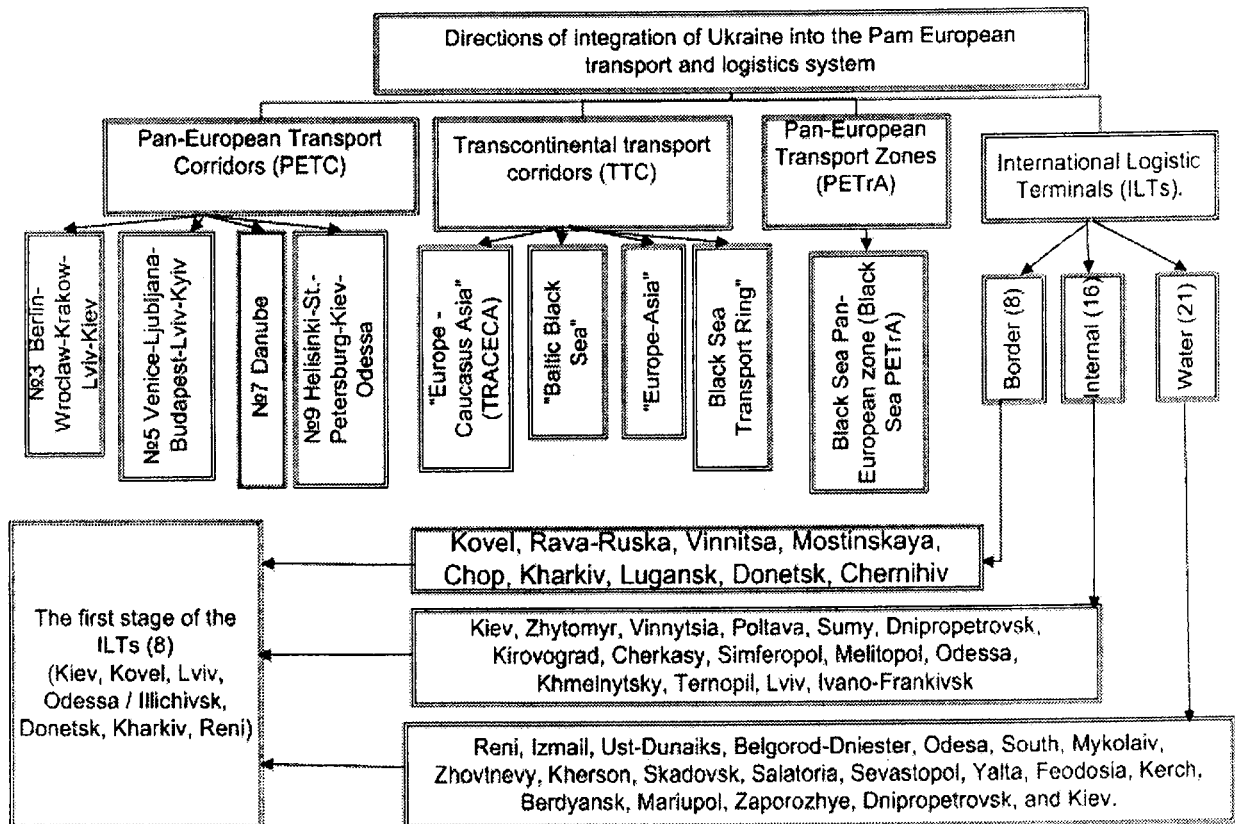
Directions of integration of Ukraine into the Pam European transport and logistics system

Pan-European Transport Corridors (PETC)

Transcontinental transport corridors (TTC)

Pan-European Transport Zones (PETrA)

International Logistic Terminals (ILTs).

№3 Berlin-Wroclaw-Krakow-Lviv-Kiev

№5 Venice-Ljubljana-Budapest-Lviv-Kyiv

№7 Danube

№9 Helsinki-St.-Petersburg-Kiev-Odessa

"Europe - Caucasus Asia" (TRACECA)

"Baltic Black Sea"

"Europe-Asia"

Black Sea Transport Ring"

Black Sea Pan-European zone (Black Sea PETrA)

Border (8)

Internal (16)

Water (21)

The first stage of the ILTs (8) (Kiev, Kovel, Lviv, Odessa / Illichivsk, Donetsk, Kharkiv, Reni)

Kovel, Rava-Ruska, Vinnitsa, Mostinskaya, Chop, Kharkiv, Lugansk, Donetsk, Chernihiv

Kiev, Zhytomyr, Vinnytsia, Poltava, Sumy, Dnipropetrovsk, Kirovograd, Cherkasy, Simferopol, Melitopol, Odessa, Khmelnytsky, Ternopil, Lviv, Ivano-Frankivsk

Reni, Izmail, Ust-Dunaiks, Belgorod-Dniester, Odesa, South, Mykolaiv, Zhovtnevy, Kherson, Skadovsk, Salatoria, Sevastopol, Yalta, Feodosia, Kerch, Berdyansk, Mariupol, Zaporozhye, Dnipropetrovsk, and Kiev.